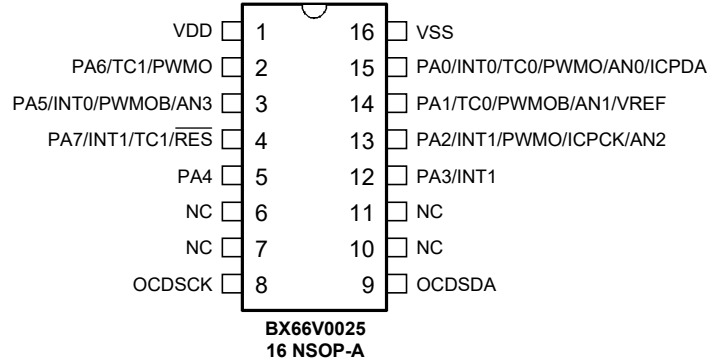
VDD 1
PA6/TC1/PWMO 2
PA5/INT0/PWMOB/AN3 3
PA7/INT1/TC1/$\overline{RES}$ 4
PA4 5
NC 6
NC 7
OCDSCK 8

16 VSS
15 PA0/INT0/TC0/PWMO/AN0/ICPDA
14 PA1/TC0/PWMOB/AN1/VREF
13 PA2/INT1/PWMO/ICPCK/AN2
12 PA3/INT1
11 NC
10 NC
9 OCDSDA

BX66V0025
16 NSOP-A